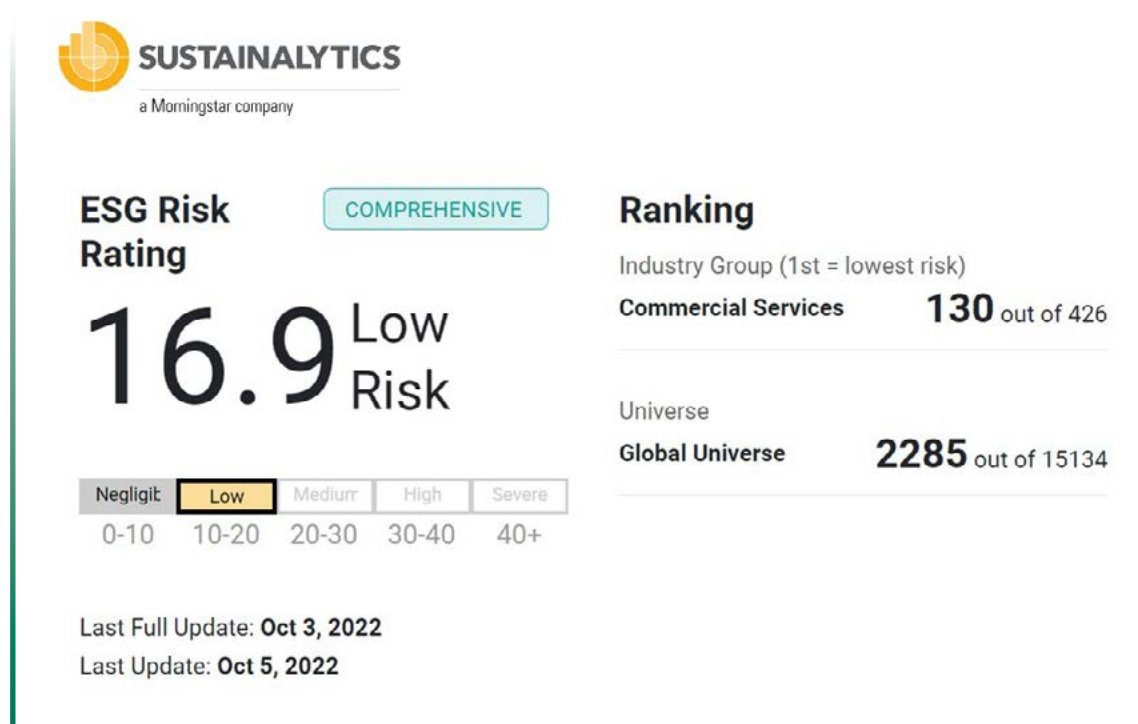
SUSTAINALYTICS
a Morningstar company

ESG Risk Rating

COMPREHENSIVE

16.9 Low Risk

| Negligit | Low | Mediurr | High | Severe |
|---|---|---|---|---|
| 0-10 | 10-20 | 20-30 | 30-40 | 40+ |

Last Full Update: Oct 3, 2022
Last Update: Oct 5, 2022

Ranking

Industry Group (1st = lowest risk)
Commercial Services 130 out of 426

Universe
Global Universe 2285 out of 15134